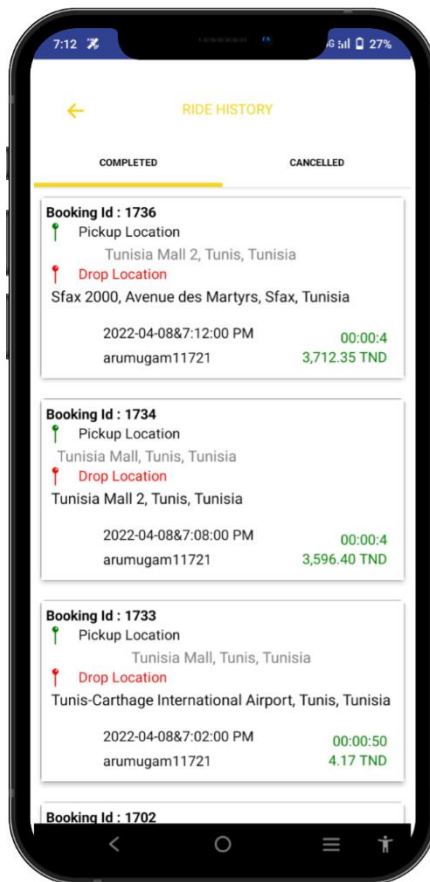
7:12

27%

RIDE HISTORY

COMPLETED

CANCELLED

Booking Id : 1736
Pickup Location
Tunisia Mall 2, Tunis, Tunisia
Drop Location
Sfax 2000, Avenue des Martyrs, Sfax, Tunisia
2022-04-08&7:12:00 PM
00:00:4
arumugam11721
3,712.35 TND

Booking Id : 1734
Pickup Location
Tunisia Mall, Tunis, Tunisia
Drop Location
Tunisia Mall 2, Tunis, Tunisia
2022-04-08&7:08:00 PM
00:00:4
arumugam11721
3,596.40 TND

Booking Id : 1733
Pickup Location
Tunisia Mall, Tunis, Tunisia
Drop Location
Tunis-Carthage International Airport, Tunis, Tunisia
2022-04-08&7:02:00 PM
00:00:50
arumugam11721
4.17 TND

Booking Id : 1702